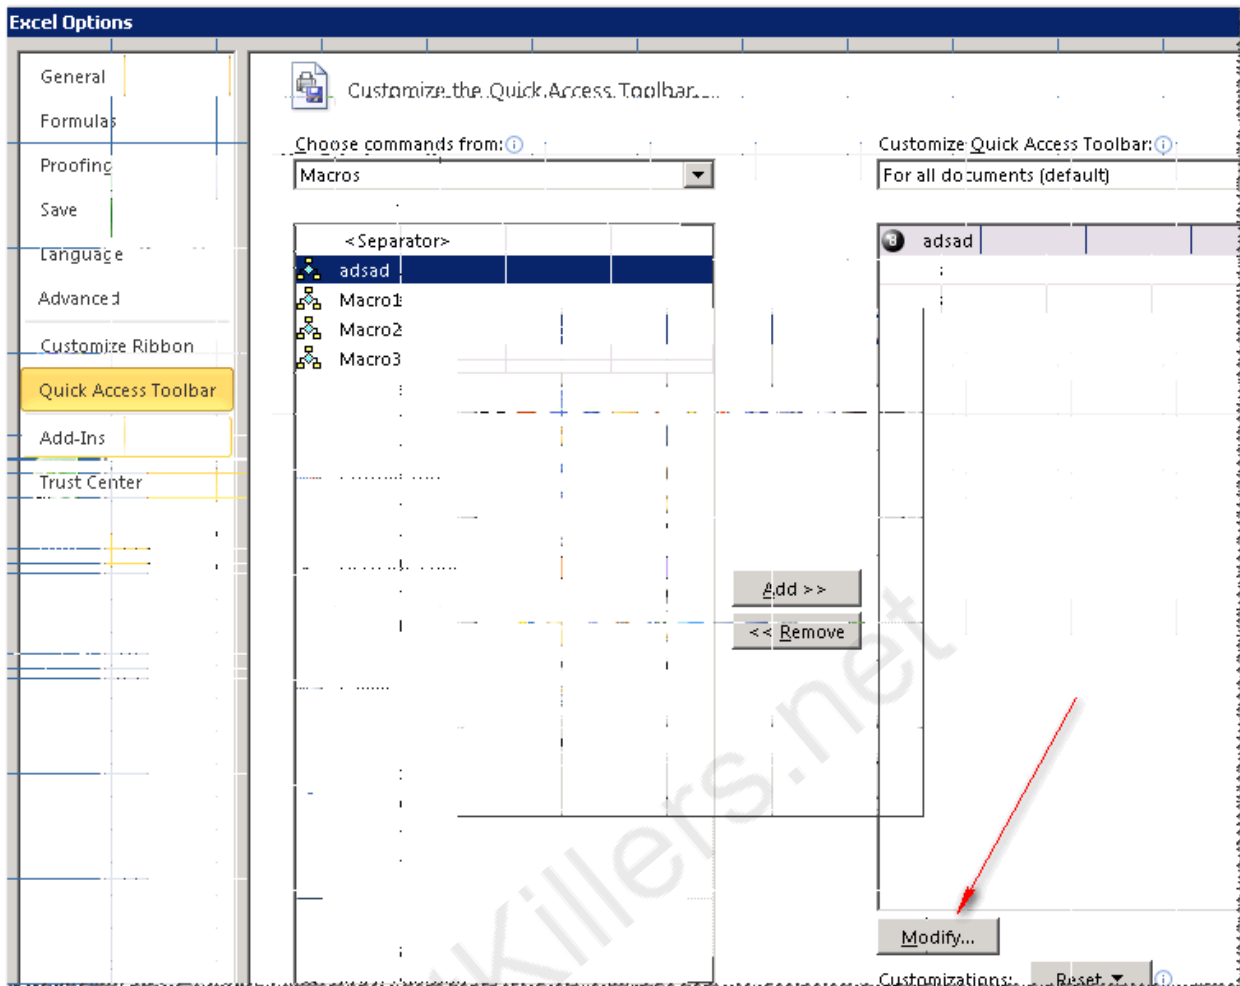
Excel Options

General
Formulas
Proofing
Save
Language
Advanced
Customize Ribbon
Quick Access Toolbar
Add-Ins
Trust Center

Customize the Quick Access Toolbar.

Choose commands from:
Macros

<Separator>
adsad
Macro1
Macro2
Macro3

Add >>
<< Remove

Customize Quick Access Toolbar:
For all documents (default)

adsad

Modify...

Customizations: Reset ▼

killers.net